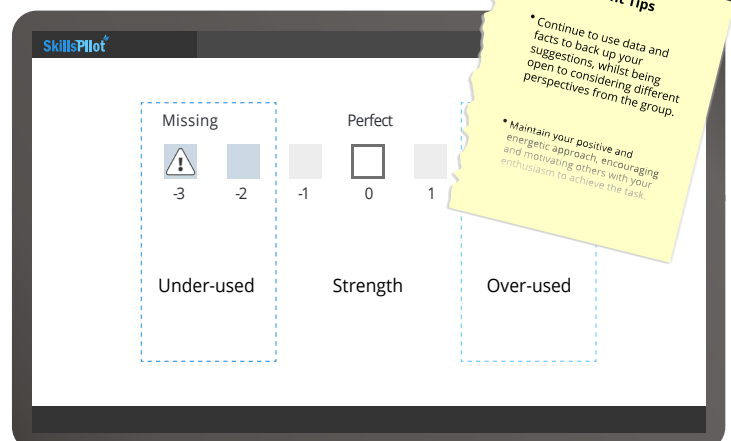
SkillsPilot

Missing

Perfect

-3

-2

-1

0

1

Under-used

Strength

Over-used

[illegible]t Tips

• Continue to use data and facts to back up your suggestions, whilst being open to considering different perspectives from the group.

• Maintain your positive and energetic approach, encouraging and motivating others with your enthusiasm to achieve the task.